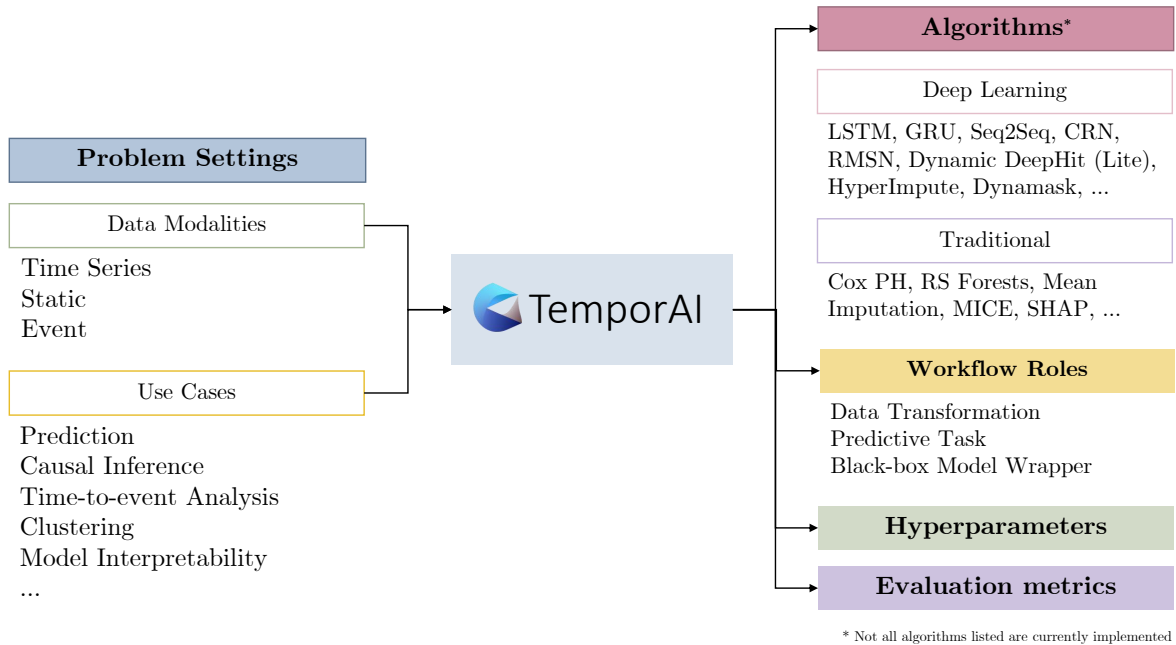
Problem Settings

Data Modalities

Time Series
Static
Event

Use Cases

Prediction
Causal Inference
Time-to-event Analysis
Clustering
Model Interpretability
...

TemporAI

Algorithms*

Deep Learning

LSTM, GRU, Seq2Seq, CRN, RMSN, Dynamic DeepHit (Lite), HyperImpute, Dynamask, ...

Traditional

Cox PH, RS Forests, Mean Imputation, MICE, SHAP, ...

Workflow Roles

Data Transformation
Predictive Task
Black-box Model Wrapper

Hyperparameters

Evaluation metrics

* Not all algorithms listed are currently implemented